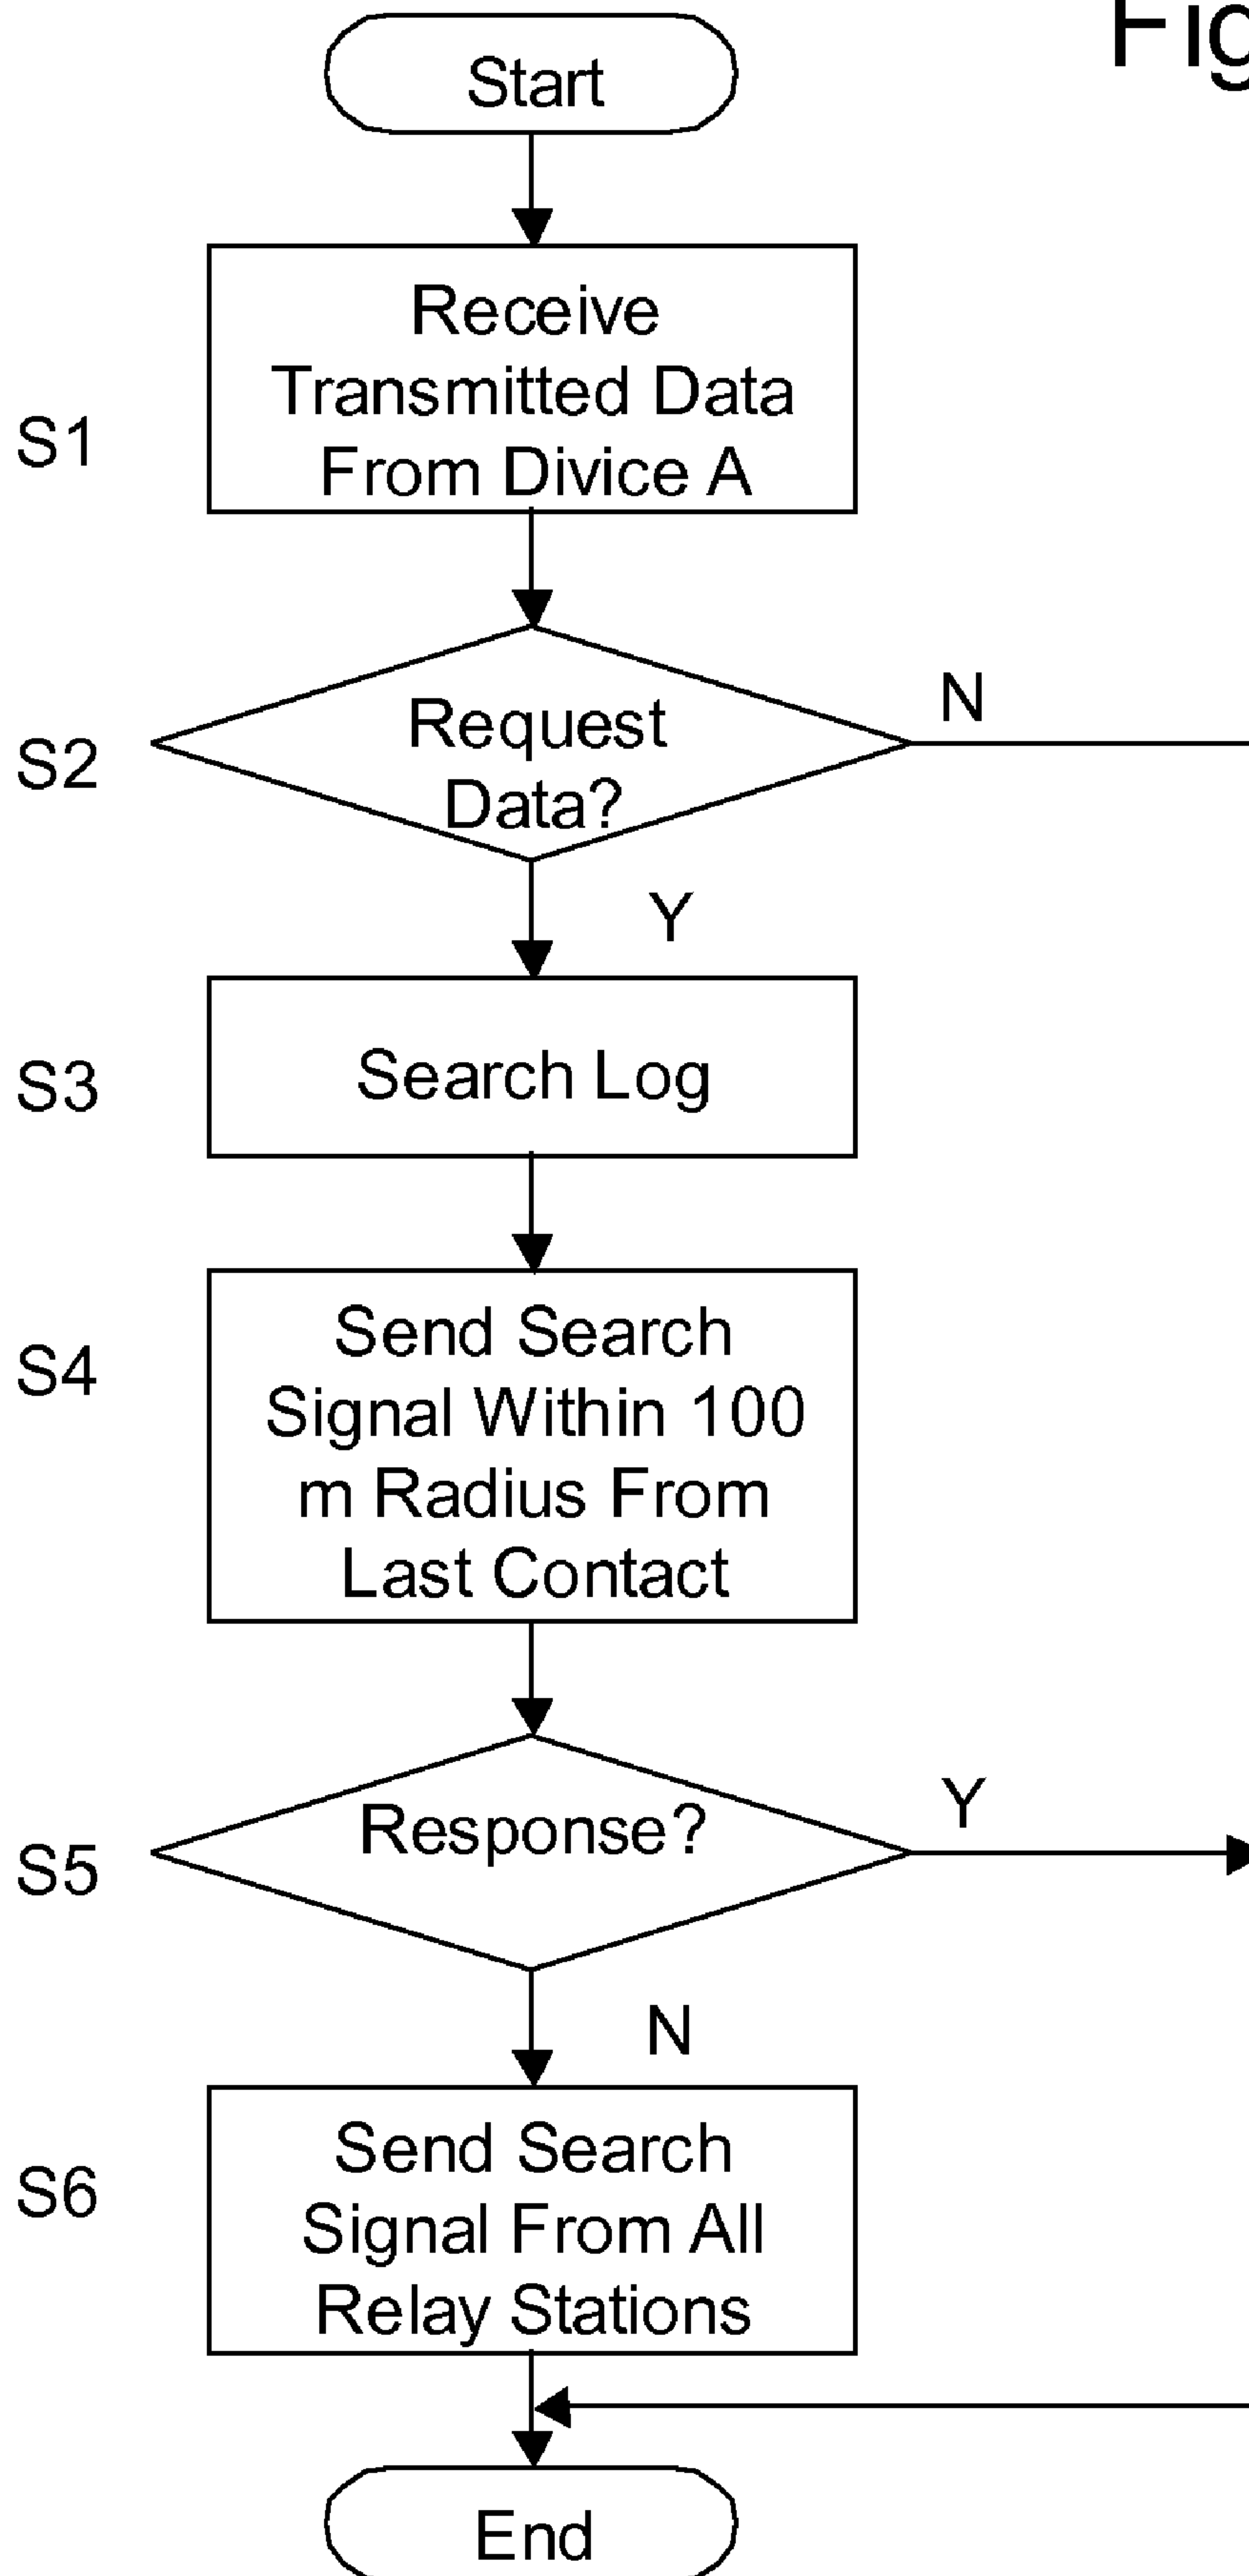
Fig

Start

S1 Receive Transmitted Data From Divice A

S2 Request Data?

N

Y

S3 Search Log

S4 Send Search Signal Within 100 m Radius From Last Contact

S5 Response?

Y

N

S6 Send Search Signal From All Relay Stations

End